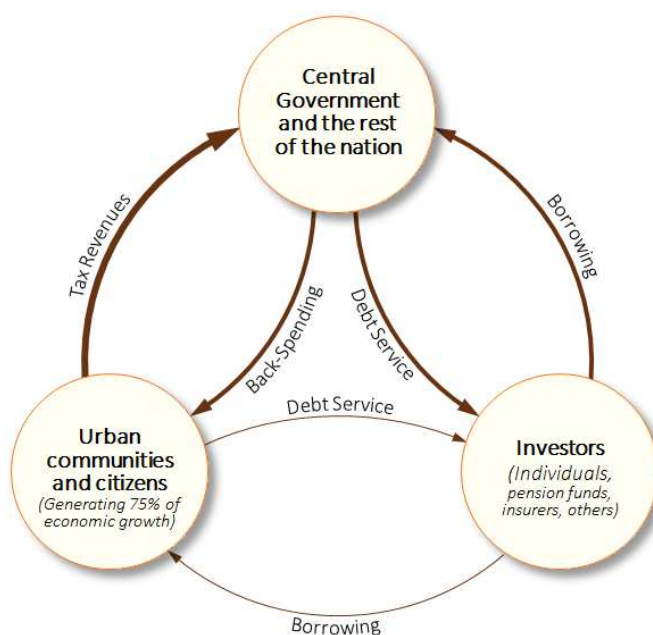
Central Government and the rest of the nation

Tax Revenues

Borrowing

Back-Spending

Debt Service

Debt Service

Urban communities and citizens
(Generating 75% of economic growth)

Investors
(Individuals, pension funds, insurers, others)

Borrowing